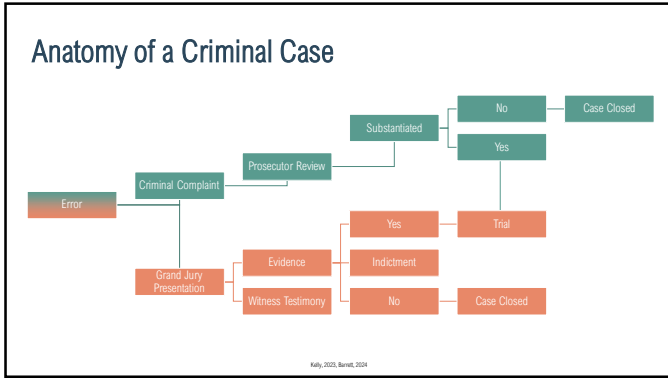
Anatomy of a Criminal Case

Error

Criminal Complaint

Prosecutor Review

Substantiated

No

Case Closed

Yes

Grand Jury Presentation

Evidence

Witness Testimony

Yes

Indictment

No

Trial

Case Closed

Kelly, 2023, Barrett, 2024